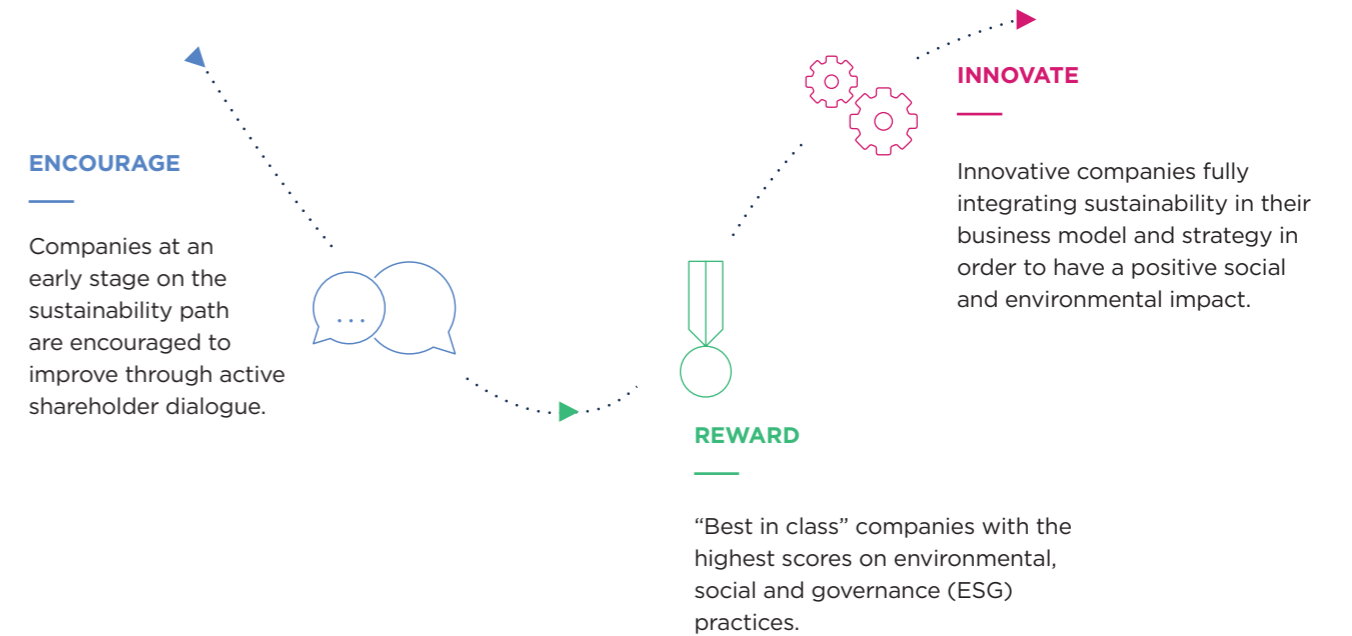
ENCOURAGE

Companies at an early stage on the sustainability path are encouraged to improve through active shareholder dialogue.

INNOVATE

Innovative companies fully integrating sustainability in their business model and strategy in order to have a positive social and environmental impact.

REWARD

“Best in class” companies with the highest scores on environmental, social and governance (ESG) practices.